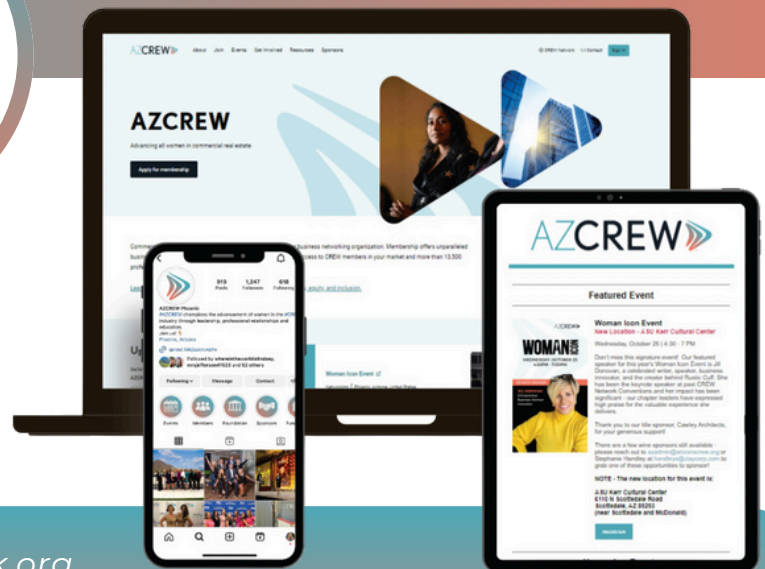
AZCREW About Join Events Get Involved Resources Sponsors CREW Network Contact Join

AZCREW

Advancing all women in commercial real estate

Apply for membership

Comm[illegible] business networking organization. Membership offers unparalleled busi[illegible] ccess to CREW members in your market and more than 13,500 profe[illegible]

Lea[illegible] equity, and inclusion.

Up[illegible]

Woman Icon Event

919 Posts 1,247 Followers 616 Following

AZCREW Phoenix
AZCREW champions the advancement of women in the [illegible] industry through leadership, professional relationships and education.
Join us!
Phoenix, Arizona

Followed by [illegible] and 92 others

Following Message Contact

Events Members Foundation Sponsors

AZCREW

Featured Event

Woman Icon Event
New Location - ASU Kerr Cultural Center
Wednesday, October 26 | 4:30 - 7 PM

Don't miss this signature event! Our featured speaker for this year's Woman Icon Event is Jill Donovan, a celebrated writer, speaker, business innovator, and the creator behind Rustic Cuff. She has been the keynote speaker at past CREW Network Conventions and her impact has been significant - our chapter leaders have expressed high praise for the valuable experience she delivers.

Thank you to our title sponsor, Cawley Architects, for your generous support!

There are a few wine sponsors still available - please reach out to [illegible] or Stephanie Handley at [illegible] to grab one of these opportunities to sponsor!

NOTE - The new location for this event is:

ASU Kerr Cultural Center
6110 N Scottsdale Road
Scottsdale, AZ 85253
(near Scottsdale and McDonald)

REGISTER

WOMAN ICON

k.org